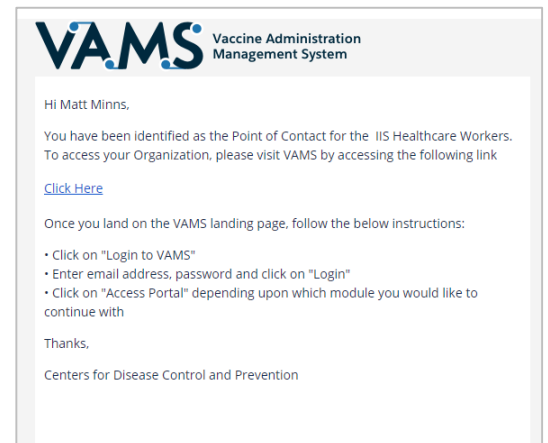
VAMS Vaccine Administration Management System

Hi Matt Minns,

You have been identified as the Point of Contact for the IIS Healthcare Workers. To access your Organization, please visit VAMS by accessing the following link

Click Here

Once you land on the VAMS landing page, follow the below instructions:

• Click on "Login to VAMS"
• Enter email address, password and click on "Login"
• Click on "Access Portal" depending upon which module you would like to continue with

Thanks,

Centers for Disease Control and Prevention